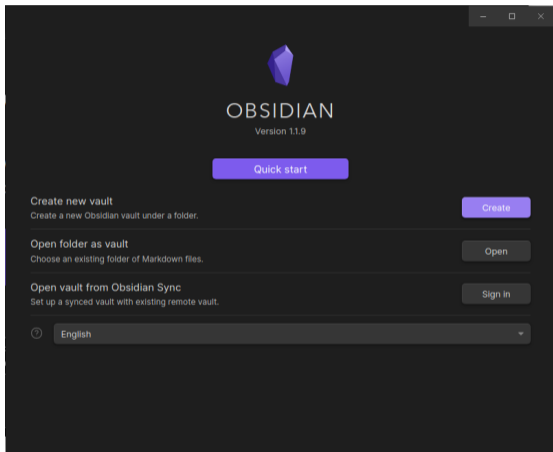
OBSIDIAN
Version 1.1.9

Quick start

Create new vault
Create a new Obsidian vault under a folder.
Create

Open folder as vault
Choose an existing folder of Markdown files.
Open

Open vault from Obsidian Sync
Set up a synced vault with existing remote vault.
Sign in

English